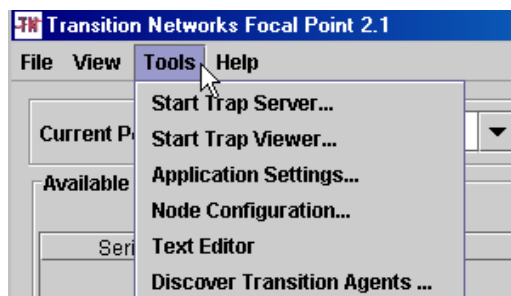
TN Transition Networks Focal Point 2.1

File View Tools Help

Current P

Available

Seri

Start Trap Server...
Start Trap Viewer...
Application Settings...
Node Configuration...
Text Editor
Discover Transition Agents ...